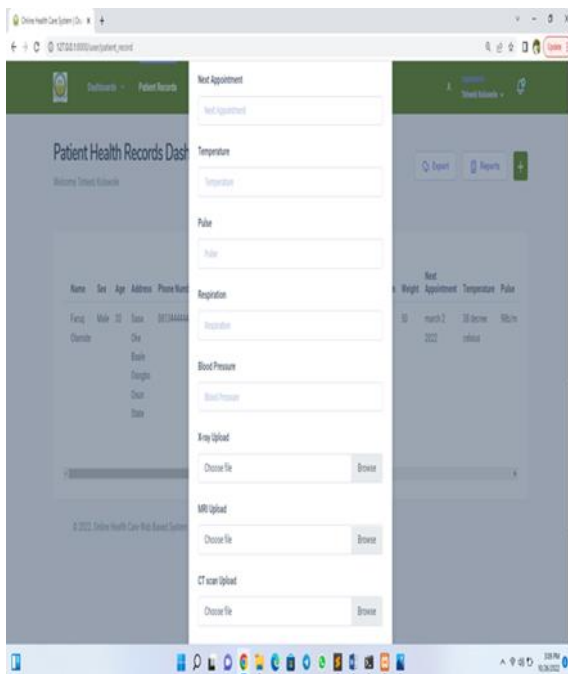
Online Health Care System | O... × +

127.0.0.1:8000/user/patient_record

Dashboards Patient Records

Patient Health Records Dash

Welcome Tehseb Kolawole

Export Reports +

| Name | Sex | Age | Address | Phone Num | ... | Weight | Next Appointment | Temperature | Pulse |
|---|---|---|---|---|---|---|---|---|---|
| Faruq Olamide | Male | 22 | Sasa Oke Bade Elegbo Osun State | 0813444444 | | 50 | march 2 2022 | 38 decree celsius | 98b/m |

© 2022. Online Health Care Web Based System

Next Appointment

Next Appointment

Temperature

Temperature

Pulse

Pulse

Respiration

Respiration

Blood Pressure

Blood Pressure

X-ray Upload

Choose file Browse

MRI Upload

Choose file Browse

CT scan Upload

Choose file Browse